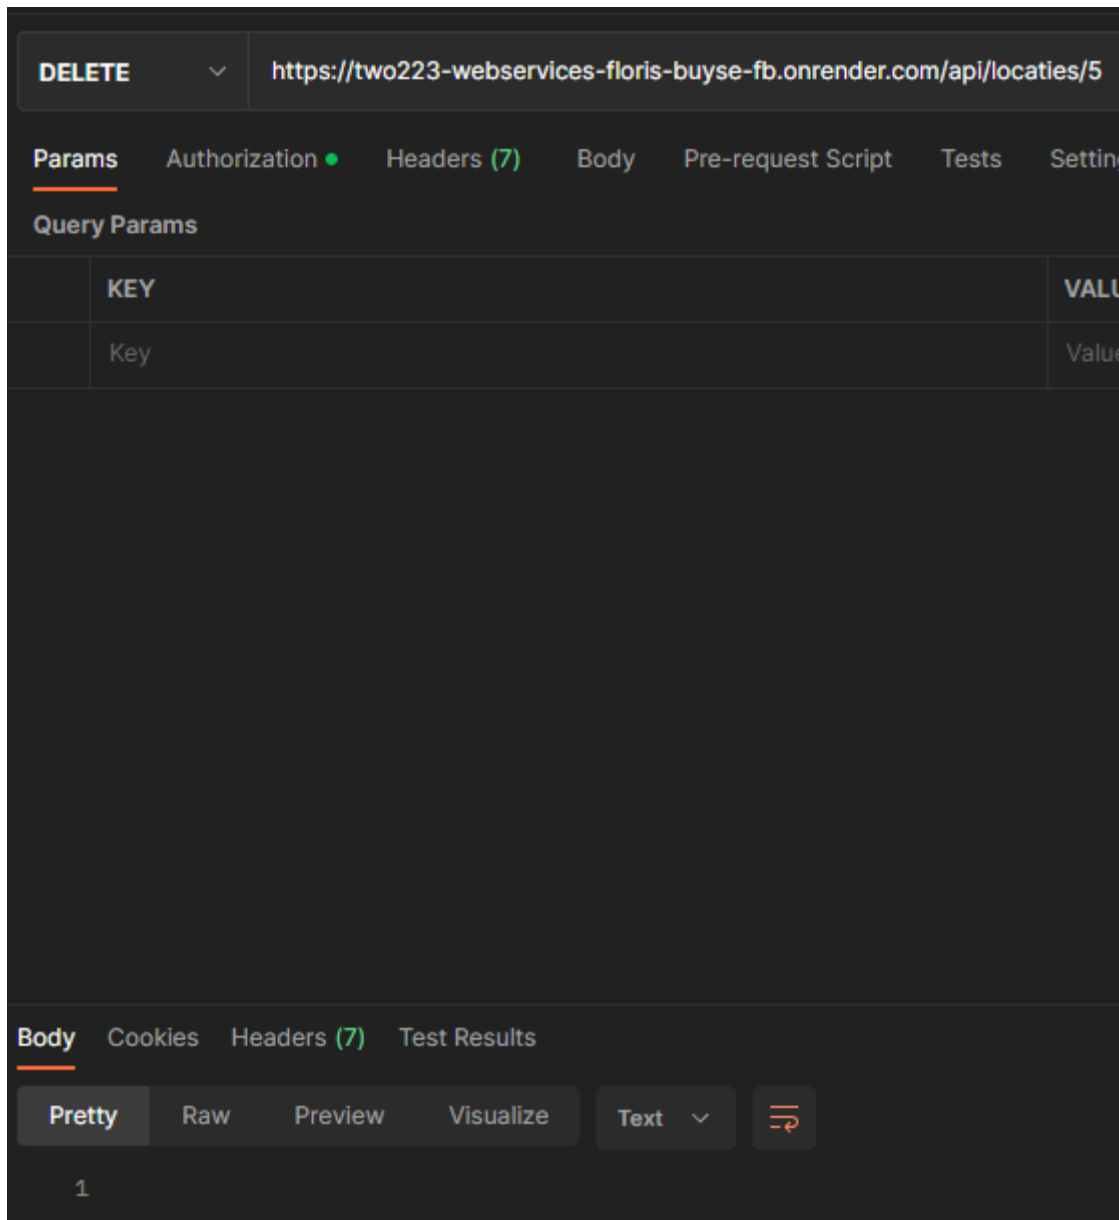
DELETE
https://two223-webservices-floris-buyse-fb.onrender.com/api/locaties/5

Params Authorization Headers (7) Body Pre-request Script Tests Settin

Query Params

| KEY | VALU |
|---|---|
| Key | Valu |

Body Cookies Headers (7) Test Results

Pretty Raw Preview Visualize Text

1